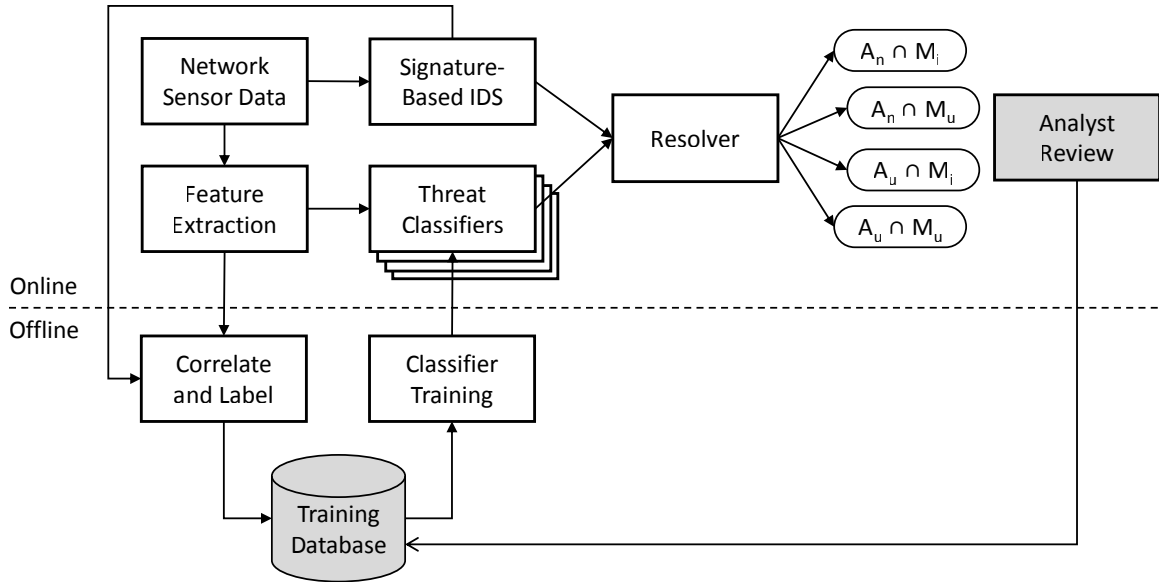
Network Sensor Data

Signature-Based IDS

Resolver

$A_n \cap M_i$

$A_n \cap M_u$

$A_u \cap M_i$

$A_u \cap M_u$

Analyst Review

Feature Extraction

Threat Classifiers

Online

Offline

Correlate and Label

Classifier Training

Training Database